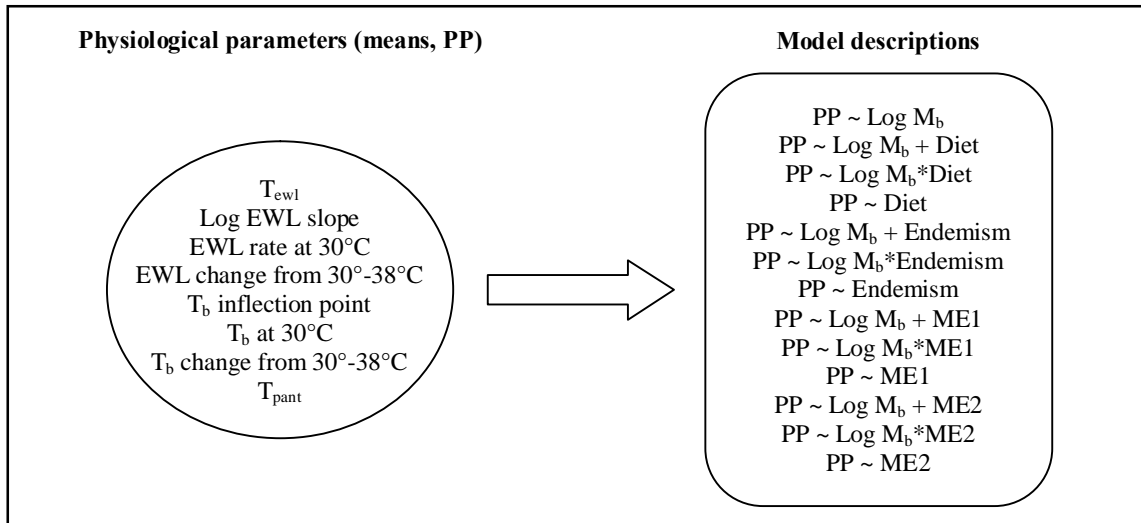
**Physiological parameters (means, PP)**

$T_{ewl}$
Log EWL slope
EWL rate at 30°C
EWL change from 30°-38°C
$T_b$ inflection point
$T_b$ at 30°C
$T_b$ change from 30°-38°C
$T_{pant}$

**Model descriptions**

PP ~ Log $M_b$
PP ~ Log $M_b$ + Diet
PP ~ Log $M_b$*Diet
PP ~ Diet
PP ~ Log $M_b$ + Endemism
PP ~ Log $M_b$*Endemism
PP ~ Endemism
PP ~ Log $M_b$ + ME1
PP ~ Log $M_b$*ME1
PP ~ ME1
PP ~ Log $M_b$ + ME2
PP ~ Log $M_b$*ME2
PP ~ ME2